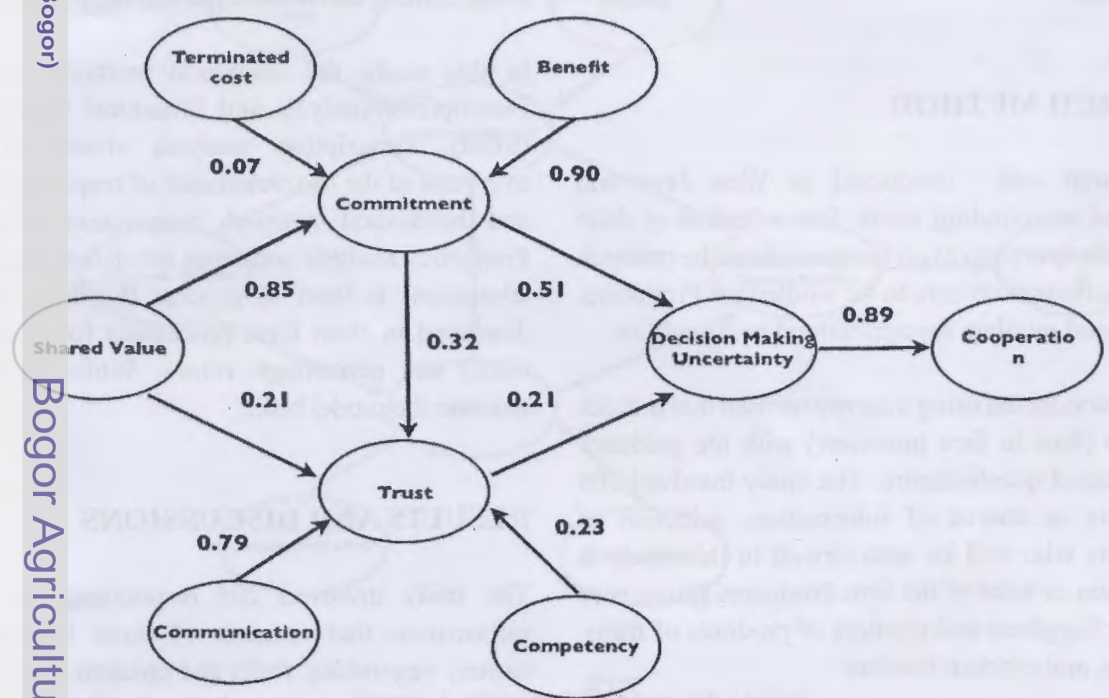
Bogor)

Terminated cost

Benefit

0.07

0.90

Commitment

0.85

0.51

0.89

Shared Value

0.32

Decision Making Uncertainty

Cooperatio n

0.21

0.21

Trust

0.23

0.79

Communication

Competency

Bogor Agricultu

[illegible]

ESEARCH METHOD

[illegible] conducted in West Java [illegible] and surrounding area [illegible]

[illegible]

In this study, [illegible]

RESULTS AND DISCUSSIONS

The study involved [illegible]